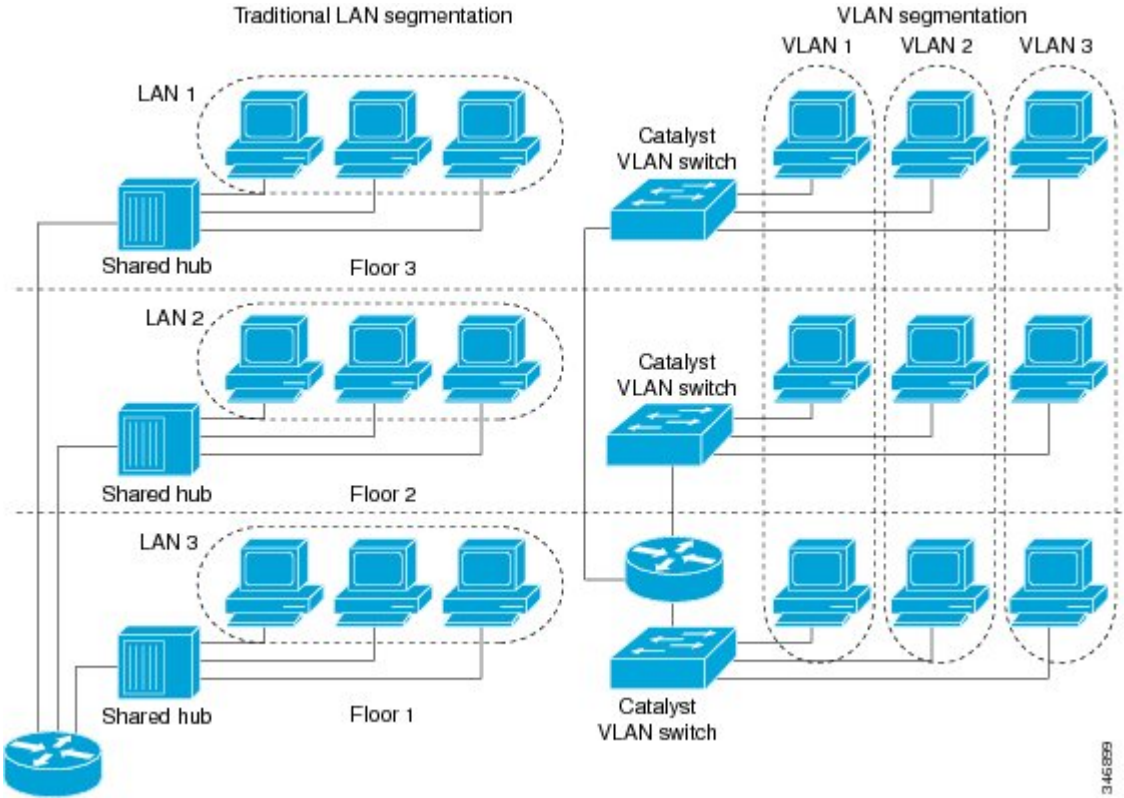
Traditional LAN segmentation

VLAN segmentation

VLAN 1

VLAN 2

VLAN 3

LAN 1

Catalyst VLAN switch

Shared hub

Floor 3

LAN 2

Catalyst VLAN switch

Shared hub

Floor 2

LAN 3

Shared hub

Floor 1

Catalyst VLAN switch

346899